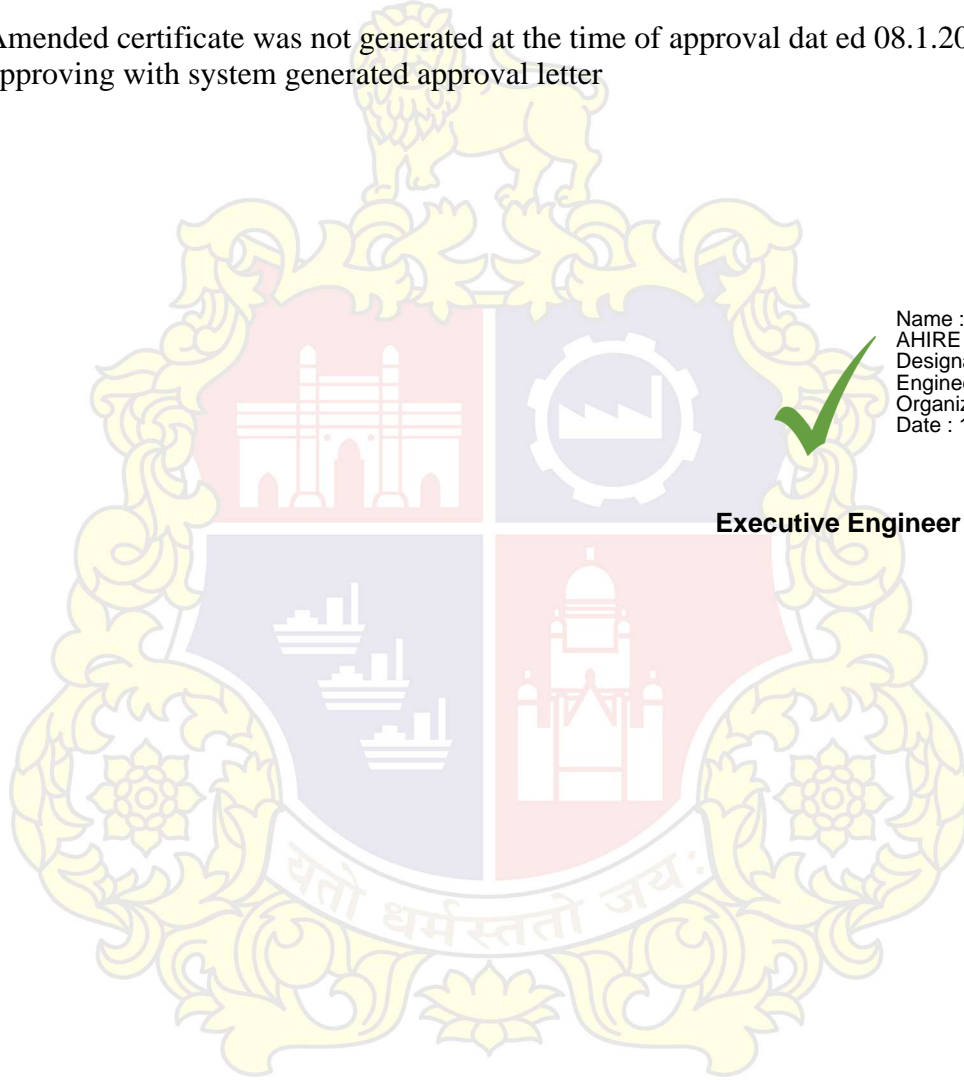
Amended certificate was not generated at the time of approval dat ed 08.1.20 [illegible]
pproving with system generated approval letter

Name : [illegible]
AHIRE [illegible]
Designa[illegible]
Engine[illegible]
Organiz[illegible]
Date : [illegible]

Executive Engineer

यतो धर्मस्ततो जयः